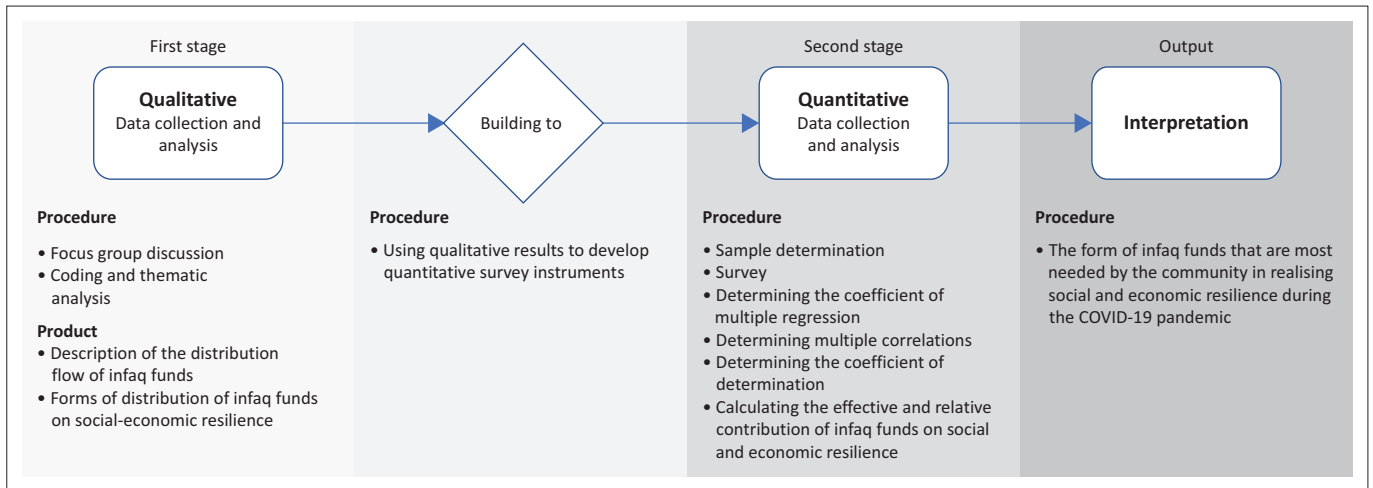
First stage

**Qualitative**
Data collection and analysis

**Procedure**
• Focus group discussion
• Coding and thematic analysis

**Product**
• Description of the distribution flow of infaq funds
• Forms of distribution of infaq funds on social-economic resilience

Building to

**Procedure**
• Using qualitative results to develop quantitative survey instruments

Second stage

**Quantitative**
Data collection and analysis

**Procedure**
• Sample determination
• Survey
• Determining the coefficient of multiple regression
• Determining multiple correlations
• Determining the coefficient of determination
• Calculating the effective and relative contribution of infaq funds on social and economic resilience

Output

**Interpretation**

**Procedure**
• The form of infaq funds that are most needed by the community in realising social and economic resilience during the COVID-19 pandemic